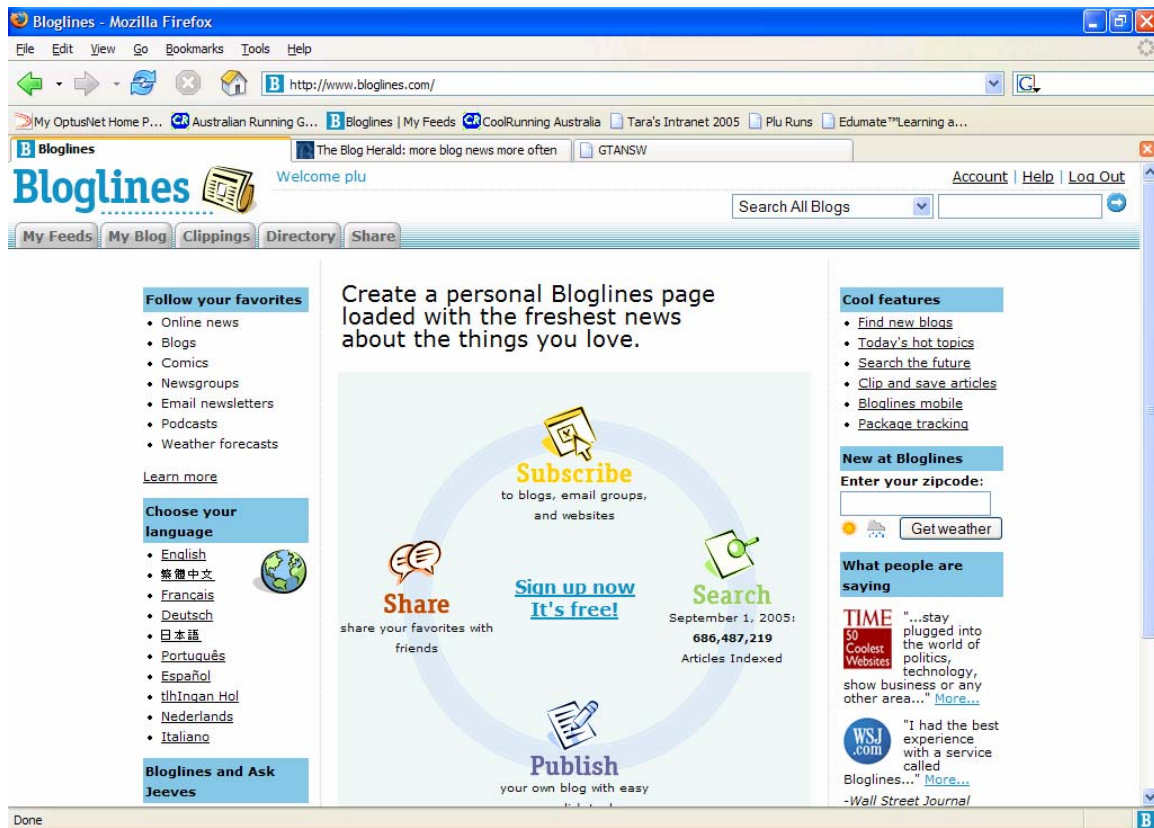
Bloglines - Mozilla Firefox

File Edit View Go Bookmarks Tools Help

http://www.bloglines.com/

My OptusNet Home P... Australian Running G... Bloglines | My Feeds CoolRunning Australia Tara's Intranet 2005 Plu Runs Edumate™Learning a...

Bloglines | The Blog Herald: more blog news more often | GTANSW

Bloglines

Welcome plu

Account | Help | Log Out

Search All Blogs

My Feeds | My Blog | Clippings | Directory | Share

Follow your favorites
• Online news
• Blogs
• Comics
• Newsgroups
• Email newsletters
• Podcasts
• Weather forecasts

Learn more

Choose your language
• English
• 繁體中文
• Français
• Deutsch
• 日本語
• Português
• Español
• tlhIngan Hol
• Nederlands
• Italiano

Bloglines and Ask Jeeves

Create a personal Bloglines page loaded with the freshest news about the things you love.

Subscribe
to blogs, email groups, and websites

Share
share your favorites with friends

Sign up now
It's free!

Search
September 1, 2005:
686,487,219
Articles Indexed

Publish
your own blog with easy

Cool features
• Find new blogs
• Today's hot topics
• Search the future
• Clip and save articles
• Bloglines mobile
• Package tracking

New at Bloglines
Enter your zipcode:
Get weather

What people are saying

TIME 50 Coolest Websites "...stay plugged into the world of politics, technology, show business or any other area..." More...

WSJ.com "I had the best experience with a service called Bloglines..." More...
-Wall Street Journal

Done